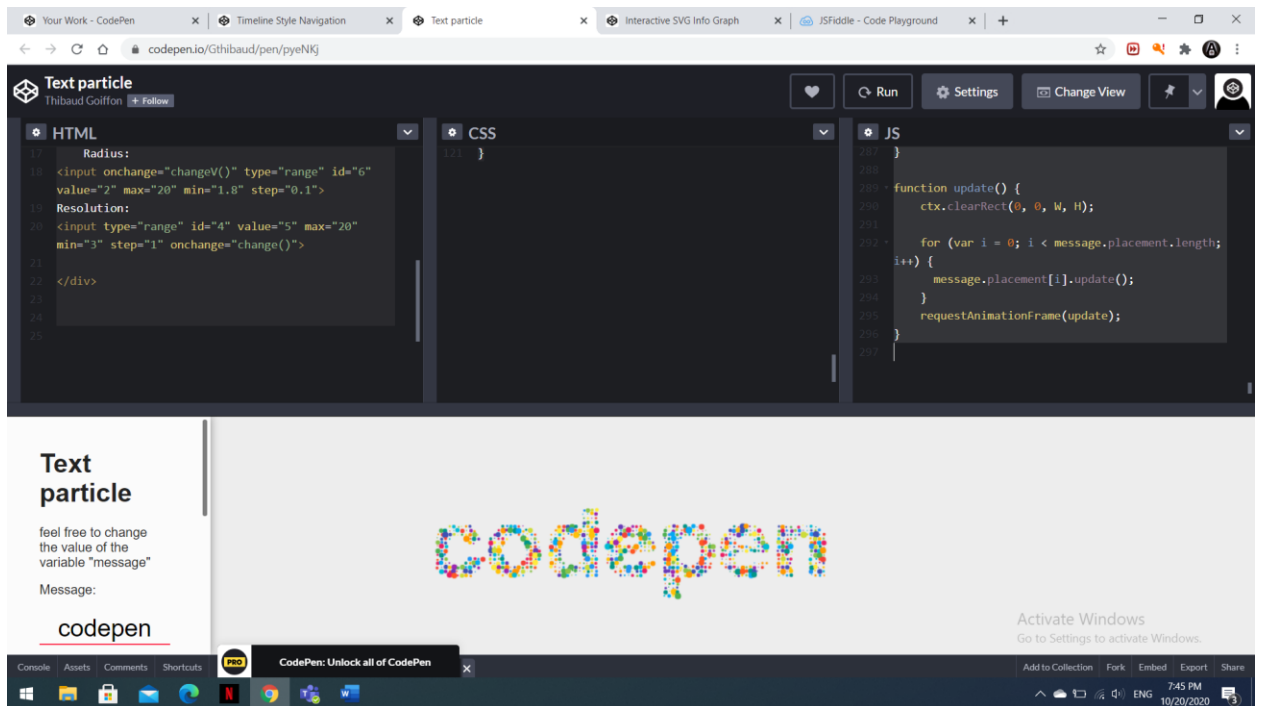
Your Work - CodePen × Timeline Style Navigation × Text particle × Interactive SVG Info Graph × JSFiddle - Code Playground × +

codepen.io/Gthibaud/pen/pyeNKj

Text particle
Thibaud Goiffon + Follow

Run Settings Change View

HTML

17 Radius:
18 <input onchange="changeV()" type="range" id="6" value="2" max="20" min="1.8" step="0.1">
19 Resolution:
20 <input type="range" id="4" value="5" max="20" min="3" step="1" onchange="change()">
21
22 </div>
23
24
25

CSS

121 }

JS

287 }
288
289 function update() {
290 ctx.clearRect(0, 0, W, H);
291
292 for (var i = 0; i < message.placement.length; i++) {
293 message.placement[i].update();
294 }
295 requestAnimationFrame(update);
296 }
297

Text particle

feel free to change the value of the variable "message"

Message:

codepen

codepen

Activate Windows
Go to Settings to activate Windows.

Console Assets Comments Shortcuts PRO CodePen: Unlock all of CodePen × Add to Collection Fork Embed Export Share

ENG 7:45 PM 10/20/2020